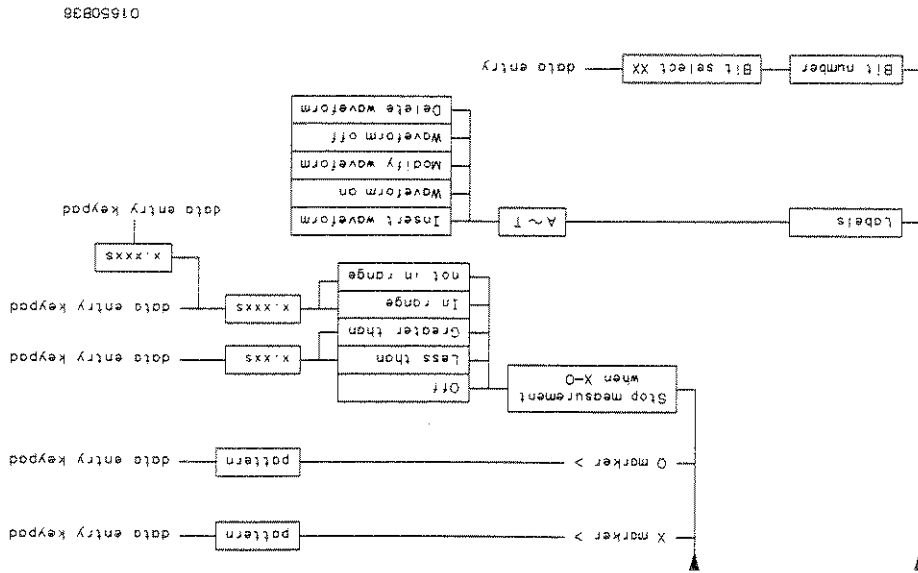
Bit number
Bit select XX
data entry

Labels
A ~ T
Insert waveform
Waveform on
Modify waveform
Waveform off
Delete waveform

data entry keypad
x.xxxs

Stop measurement when X-O
Off
Less than
Greater than
In range
not in range
x.xxs
data entry keypad
x.xxxs
data entry keypad

O marker >
pattern
data entry keypad

X marker >
pattern
data entry keypad

01650838